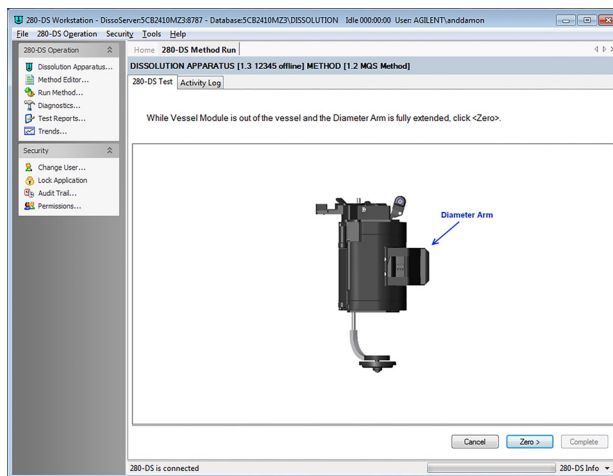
280-DS Workstation - DissoServer:5CB2410MZ3:8787 - Database:5CB2410MZ3\DISSOLUTION Idle 00:00:00 User: AGILENT\anddamon

File 280-DS Operation Security Tools Help

280-DS Operation

Dissolution Apparatus...
Method Editor...
Run Method...
Diagnostics...
Test Reports...
Trends...

Security

Change User...
Lock Application
Audit Trail...
Permissions...

Home 280-DS Method Run

DISSOLUTION APPARATUS [1.3 12345 offline] METHOD [1.2 MQS Method]

280-DS Test Activity Log

While Vessel Module is out of the vessel and the Diameter Arm is fully extended, click <Zero>.

Diameter Arm

Cancel Zero > Complete

280-DS is connected 280-DS Info